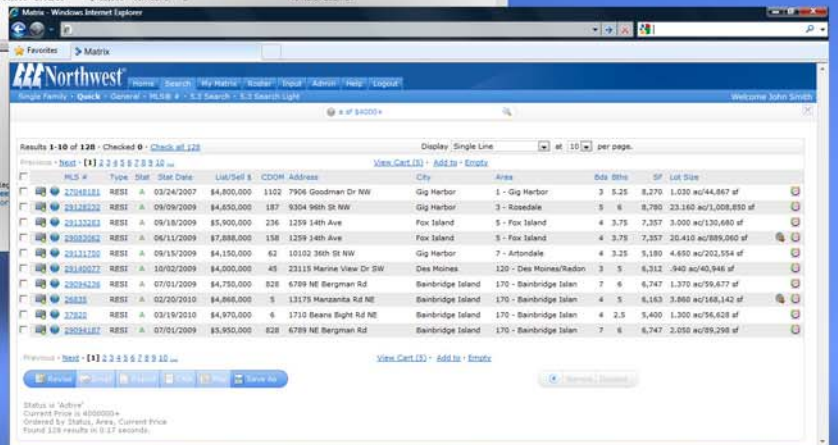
Matrix - Windows Internet Explorer

Favorites | Matrix

Northwest

Home | Search | My Matrix | Roster | Input | Admin | Help | Logout

Single Family · Quick · General · MLS # · 5.3 Search · 5.3 Search Light

Welcome John Smith

Results 1-10 of 128 · Checked 0 · Check all 128

Display Single Line at 10 per page.

Previous · Next · [1] 2 3 4 5 6 7 8 9 10 ...

View Cart (5) · Add to · Empty

| MLS # | Type | Stat | Stat Date | List/Sell $ | CDOM | Address | City | Area | Bds | Bths | SF | Lot Size |
|---|---|---|---|---|---|---|---|---|---|---|---|---|
| 27048181 | RESI | A | 03/24/2007 | $4,800,000 | 1102 | 7906 Goodman Dr NW | Gig Harbor | 1 - Gig Harbor | 3 | 5.25 | 8,270 | 1.030 ac/44,867 sf |
| 29128232 | RESI | A | 09/09/2009 | $4,650,000 | 187 | 9304 96th St NW | Gig Harbor | 3 - Rosedale | 5 | 6 | 8,780 | 23.160 ac/1,008,850 sf |
| 29135283 | RESI | A | 09/18/2009 | $5,900,000 | 236 | 1259 14th Ave | Fox Island | 5 - Fox Island | 4 | 3.75 | 7,357 | 3.000 ac/130,680 sf |
| 29082082 | RESI | A | 06/11/2009 | $7,888,000 | 158 | 1259 14th Ave | Fox Island | 5 - Fox Island | 4 | 3.75 | 7,357 | 20.410 ac/889,060 sf |
| 29131750 | RESI | A | 09/15/2009 | $4,150,000 | 62 | 10102 36th St NW | Gig Harbor | 7 - Artondale | 4 | 3.25 | 5,180 | 4.650 ac/202,554 sf |
| 29140077 | RESI | A | 10/02/2009 | $4,000,000 | 45 | 23115 Marine View Dr SW | Des Moines | 120 - Des Moines/Redon | 3 | 5 | 6,312 | .940 ac/40,946 sf |
| 29094236 | RESI | A | 07/01/2009 | $4,750,000 | 828 | 6789 NE Bergman Rd | Bainbridge Island | 170 - Bainbridge Islan | 7 | 6 | 6,747 | 1.370 ac/59,677 sf |
| 26835 | RESI | A | 02/20/2010 | $4,868,000 | 5 | 13175 Manzanita Rd NE | Bainbridge Island | 170 - Bainbridge Islan | 4 | 5 | 6,163 | 3.860 ac/168,142 sf |
| 37820 | RESI | A | 03/19/2010 | $4,970,000 | 6 | 1710 Beans Bight Rd NE | Bainbridge Island | 170 - Bainbridge Islan | 4 | 2.5 | 5,400 | 1.300 ac/56,628 sf |
| 29094187 | RESI | A | 07/01/2009 | $5,950,000 | 828 | 6789 NE Bergman Rd | Bainbridge Island | 170 - Bainbridge Islan | 7 | 6 | 6,747 | 2.050 ac/89,298 sf |

Previous · Next · [1] 2 3 4 5 6 7 8 9 10 ...

View Cart (5) · Add to · Empty

Revise | Email | Export | CMA | Map | Save As

Remove | Discard

Status is 'Active'
Current Price is 4000000+
Ordered by Status, Area, Current Price
Found 128 results in 0.17 seconds.